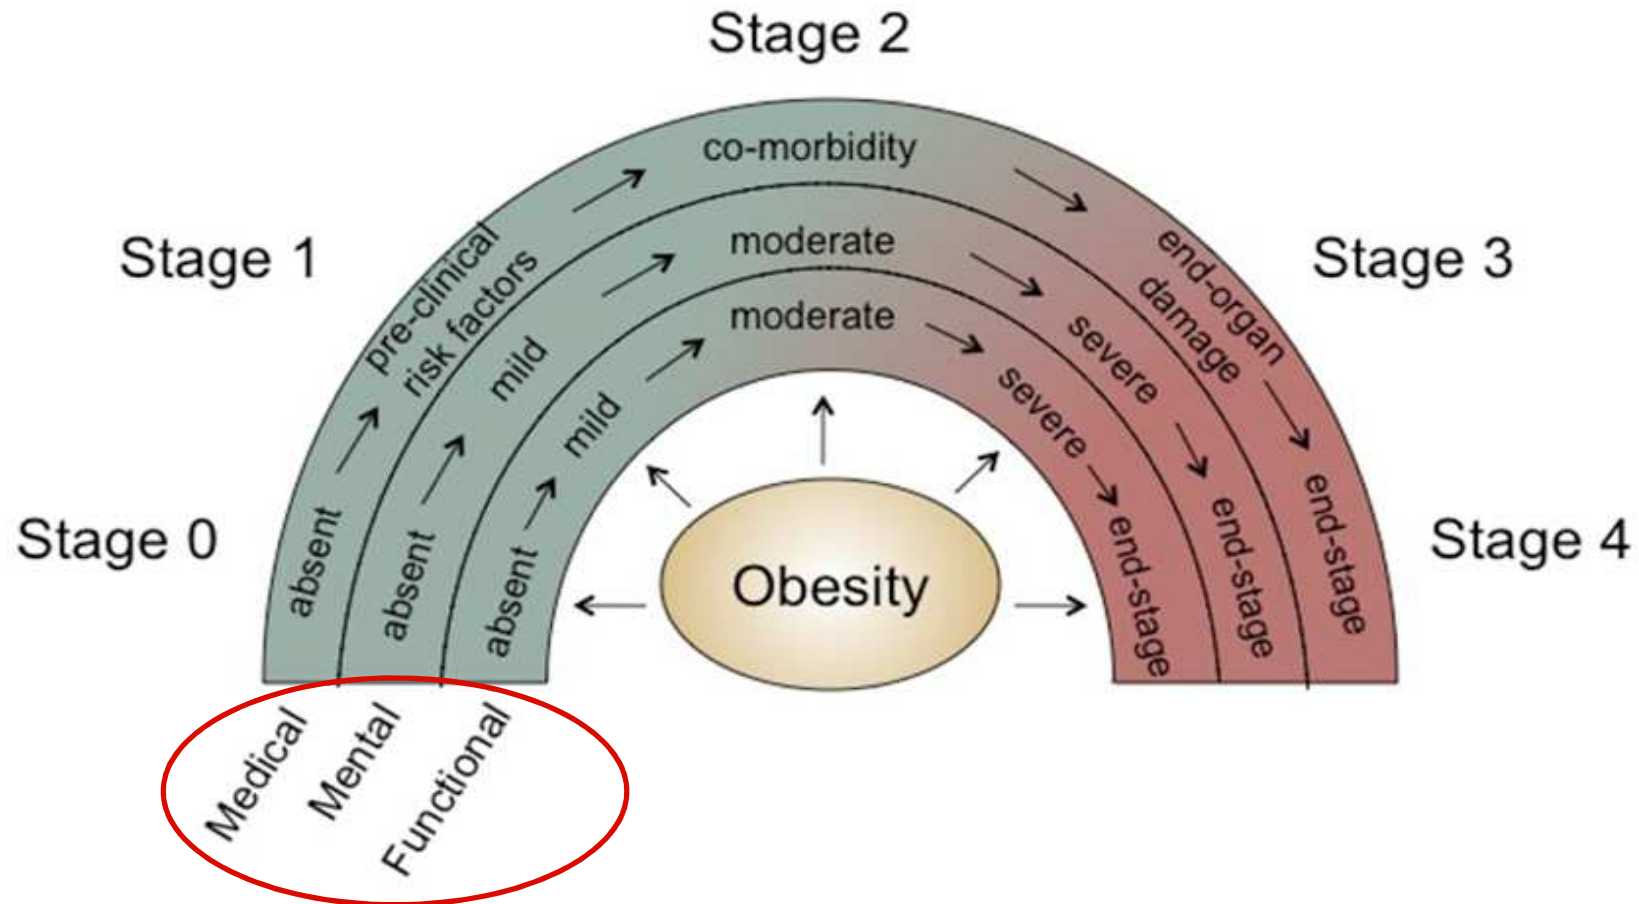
Stage 2

Stage 1

Stage 3

Stage 0

Stage 4

co-morbidity

pre-clinical risk factors

end-organ damage

absent

end-stage

moderate

mild

severe

absent

end-stage

moderate

mild

severe

absent

end-stage

Obesity

Medical

Mental

Functional